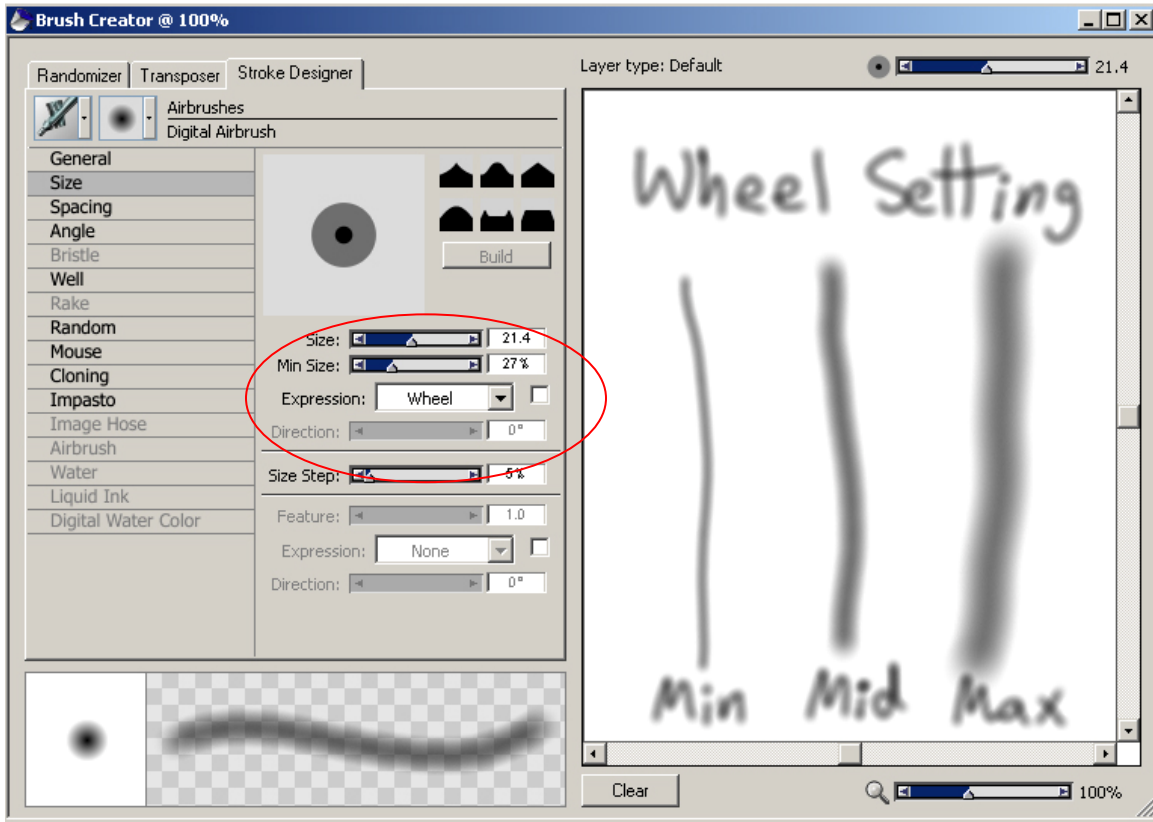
Brush Creator @ 100%

Randomizer | Transposer | Stroke Designer

Airbrushes
Digital Airbrush

General
Size
Spacing
Angle
Bristle
Well
Rake
Random
Mouse
Cloning
Impasto
Image Hose
Airbrush
Water
Liquid Ink
Digital Water Color

Build

Size: 21.4
Min Size: 27%
Expression: Wheel
Direction: 0°
Size Step: 5%
Feature: 1.0
Expression: None
Direction: 0°

Layer type: Default
21.4

Wheel Setting

Min Mid Max

Clear
100%